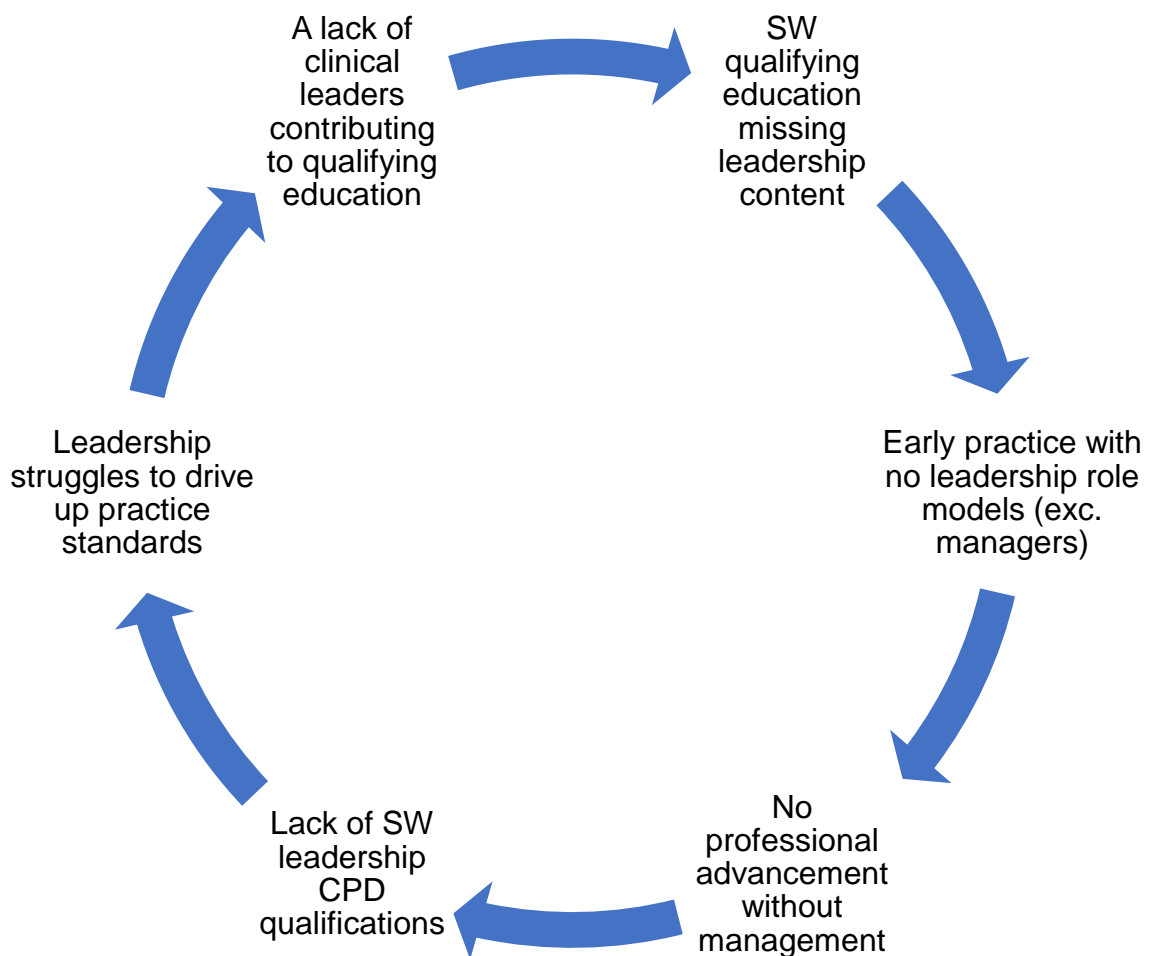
A lack of clinical leaders contributing to qualifying education

SW qualifying education missing leadership content

Early practice with no leadership role models (exc. managers)

No professional advancement without management

Lack of SW leadership CPD qualifications

Leadership struggles to drive up practice standards